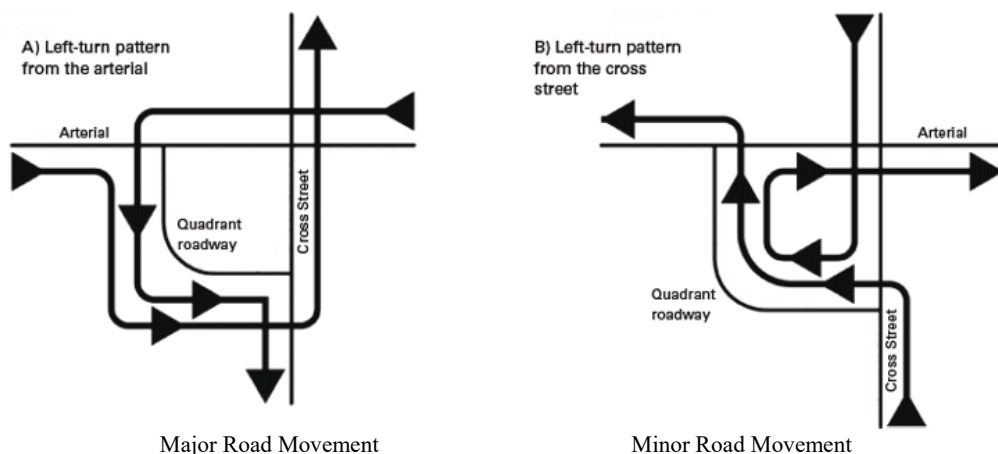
A) Left-turn pattern from the arterial

Arterial

Quadrant roadway

Cross Street

Major Road Movement

B) Left-turn pattern from the cross street

Arterial

Quadrant roadway

Cross Street

Minor Road Movement